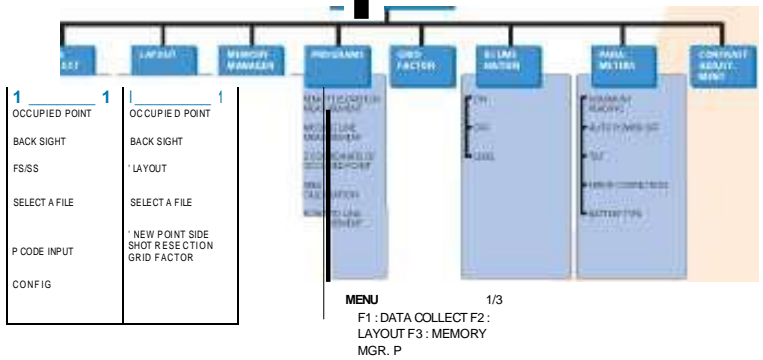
LAYOUT

MEMORY MANAGER

PROGRAMS

GRID FACTOR

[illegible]

PARA-METERS

CONTRAST ADJUST-MENT

1 1
OCCUPIED POINT
BACK SIGHT
FS/SS
SELECT A FILE
P CODE INPUT
CONFIG

1
OCCUPIE D POINT
BACK SIGHT
' LAYOUT
SELECT A FILE
' NEW POINT SIDE SHOT RESECTION GRID FACTOR

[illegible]

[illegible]

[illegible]

MENU 1/3
F1 : DATA COLLECT F2 : LAYOUT F3 : MEMORY MGR. P